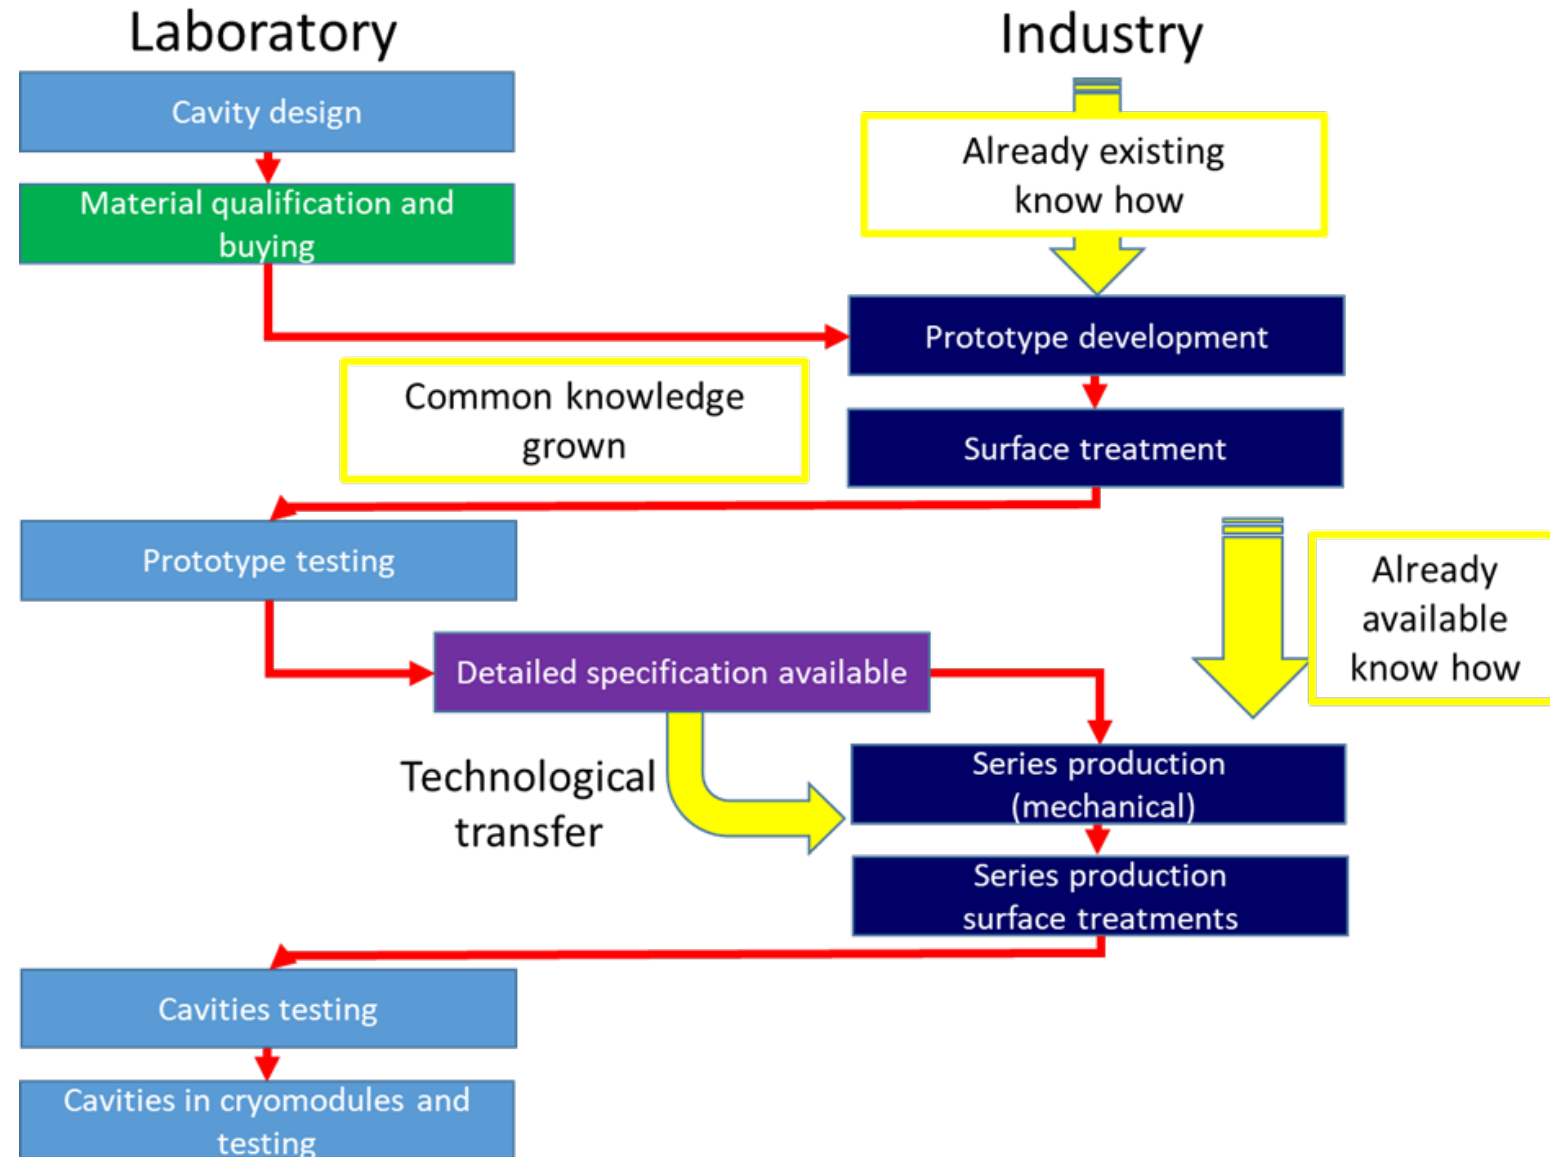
Laboratory

Industry

Cavity design

Material qualification and buying

Already existing know how

Prototype development

Common knowledge grown

Surface treatment

Prototype testing

Already available know how

Detailed specification available

Technological transfer

Series production (mechanical)

Series production surface treatments

Cavities testing

Cavities in cryomodules and testing